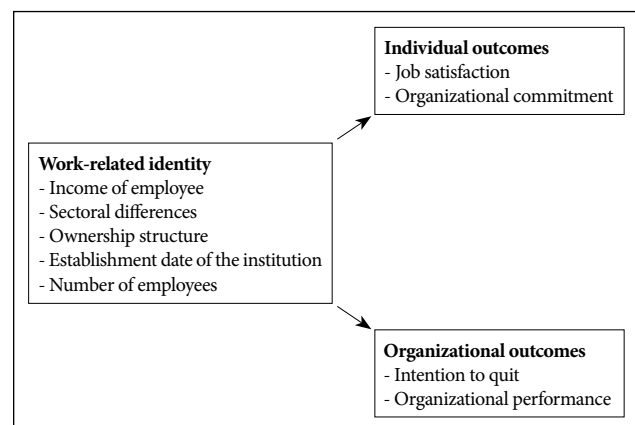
**Individual outcomes**
- Job satisfaction
- Organizational commitment

**Work-related identity**
- Income of employee
- Sectoral differences
- Ownership structure
- Establishment date of the institution
- Number of employees

**Organizational outcomes**
- Intention to quit
- Organizational performance